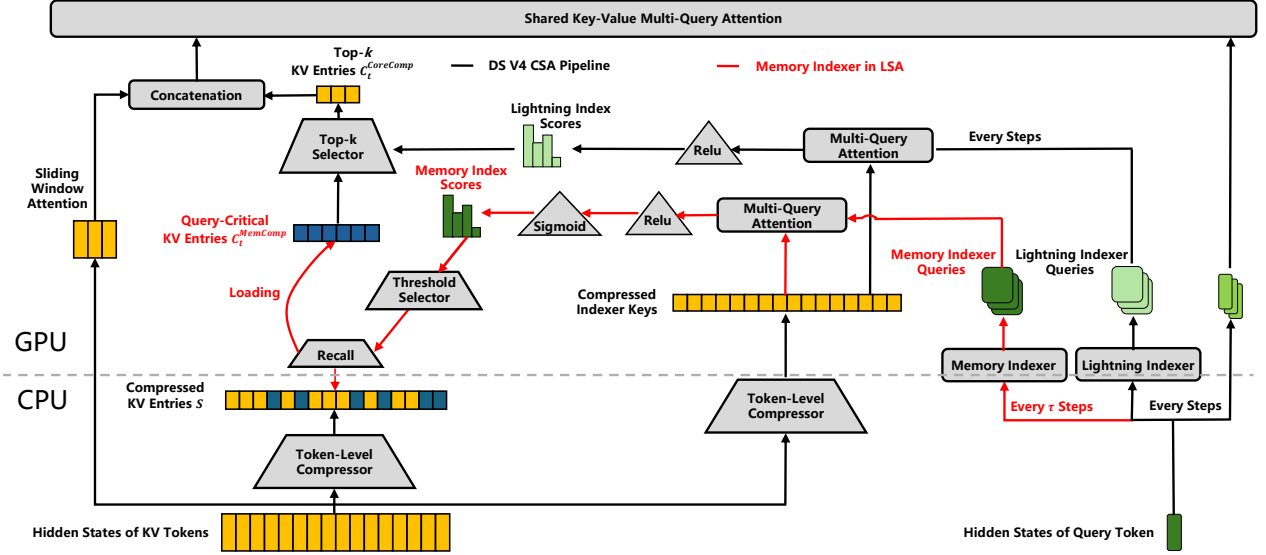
Shared Key-Value Multi-Query Attention

Top-$k$ KV Entries $C_t^{CoreComp}$

DS V4 CSA Pipeline

Memory Indexer in LSA

Concatenation

Lightning Index Scores

Top-k Selector

Relu

Multi-Query Attention

Every Steps

Sliding Window Attention

Memory Index Scores

Sigmoid

Relu

Multi-Query Attention

Query-Critical KV Entries $C_t^{MemComp}$

Memory Indexer Queries

Lightning Indexer Queries

Threshold Selector

Loading

Compressed Indexer Keys

GPU

Recall

Memory Indexer

Lightning Indexer

CPU

Compressed KV Entries $S$

Token-Level Compressor

Every $\tau$ Steps

Every Steps

Token-Level Compressor

Hidden States of KV Tokens

Hidden States of Query Token